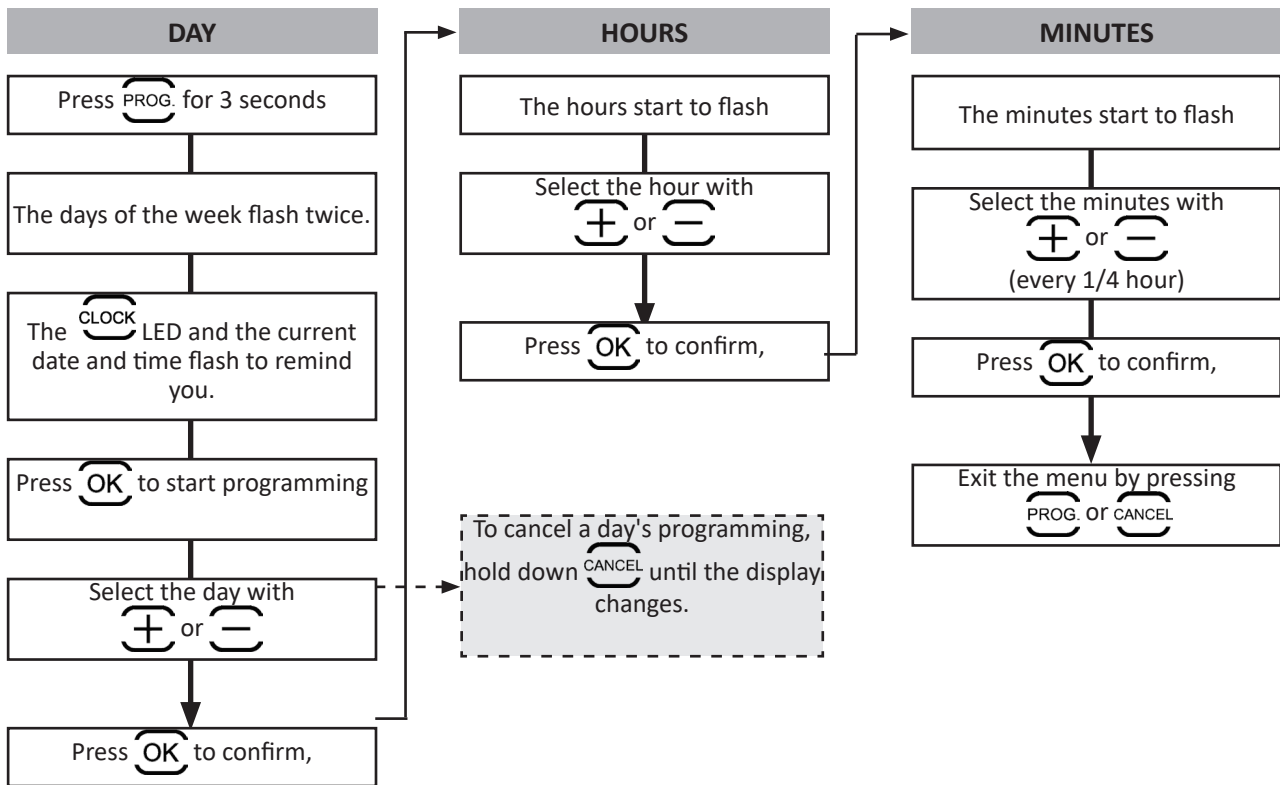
DAY

Press PROG. for 3 seconds

The days of the week flash twice.

The CLOCK LED and the current date and time flash to remind you.

Press OK to start programming

Select the day with + or −

Press OK to confirm,

HOURS

The hours start to flash

Select the hour with + or −

Press OK to confirm,

To cancel a day's programming, hold down CANCEL until the display changes.

MINUTES

The minutes start to flash

Select the minutes with + or − (every 1/4 hour)

Press OK to confirm,

Exit the menu by pressing PROG. or CANCEL